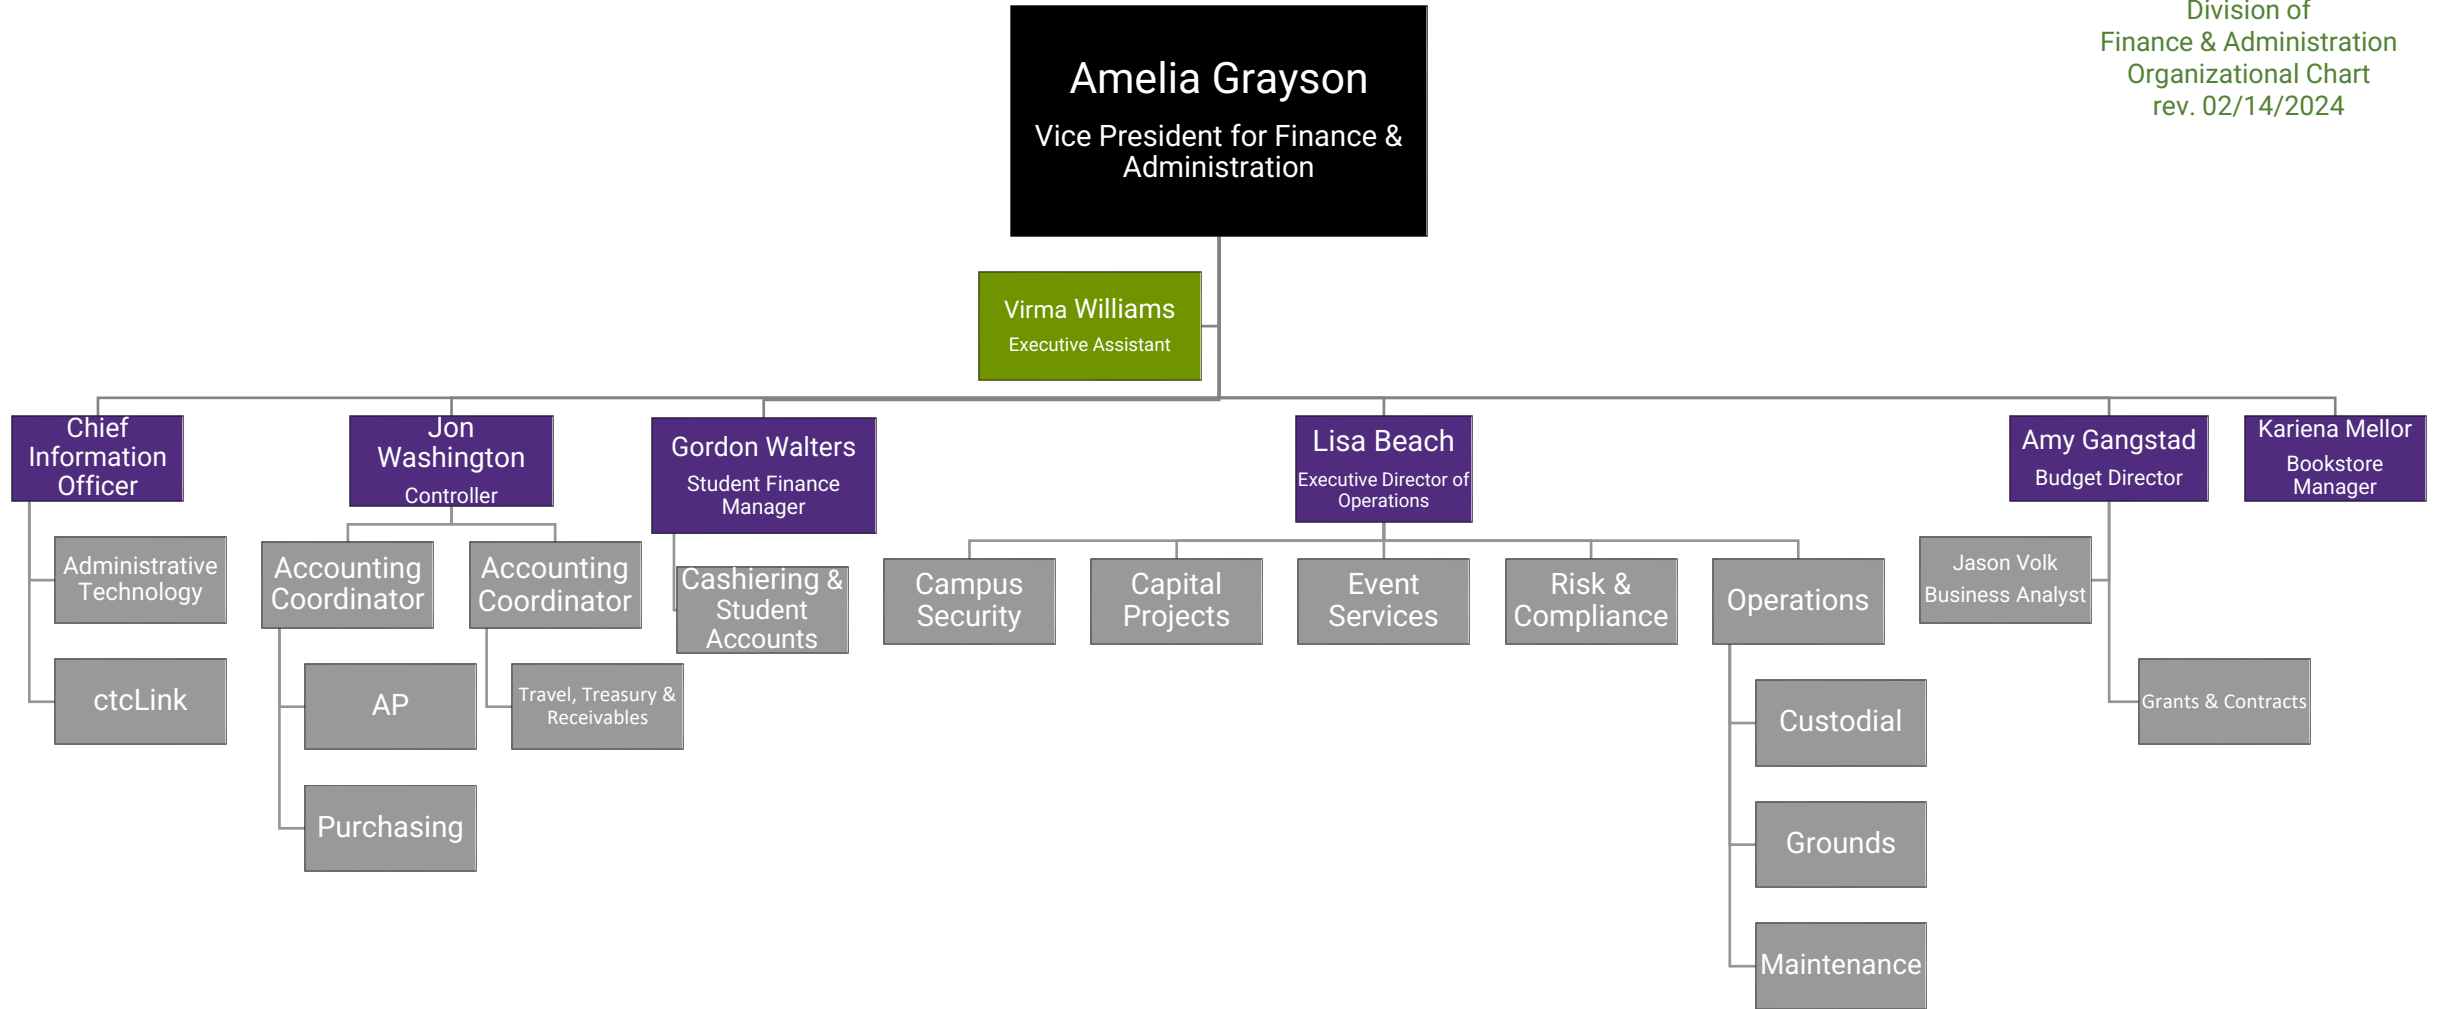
Division of
Finance & Administration
Organizational Chart
rev. 02/14/2024

Amelia Grayson
Vice President for Finance & Administration

Virma Williams
Executive Assistant

Chief Information Officer

Administrative Technology

ctcLink

Jon Washington
Controller

Accounting Coordinator

AP

Purchasing

Accounting Coordinator

Travel, Treasury & Receivables

Gordon Walters
Student Finance Manager

Cashiering & Student Accounts

Lisa Beach
Executive Director of Operations

Campus Security

Capital Projects

Event Services

Risk & Compliance

Operations

Custodial

Grounds

Maintenance

Amy Gangstad
Budget Director

Jason Volk
Business Analyst

Grants & Contracts

Kariena Mellor
Bookstore Manager